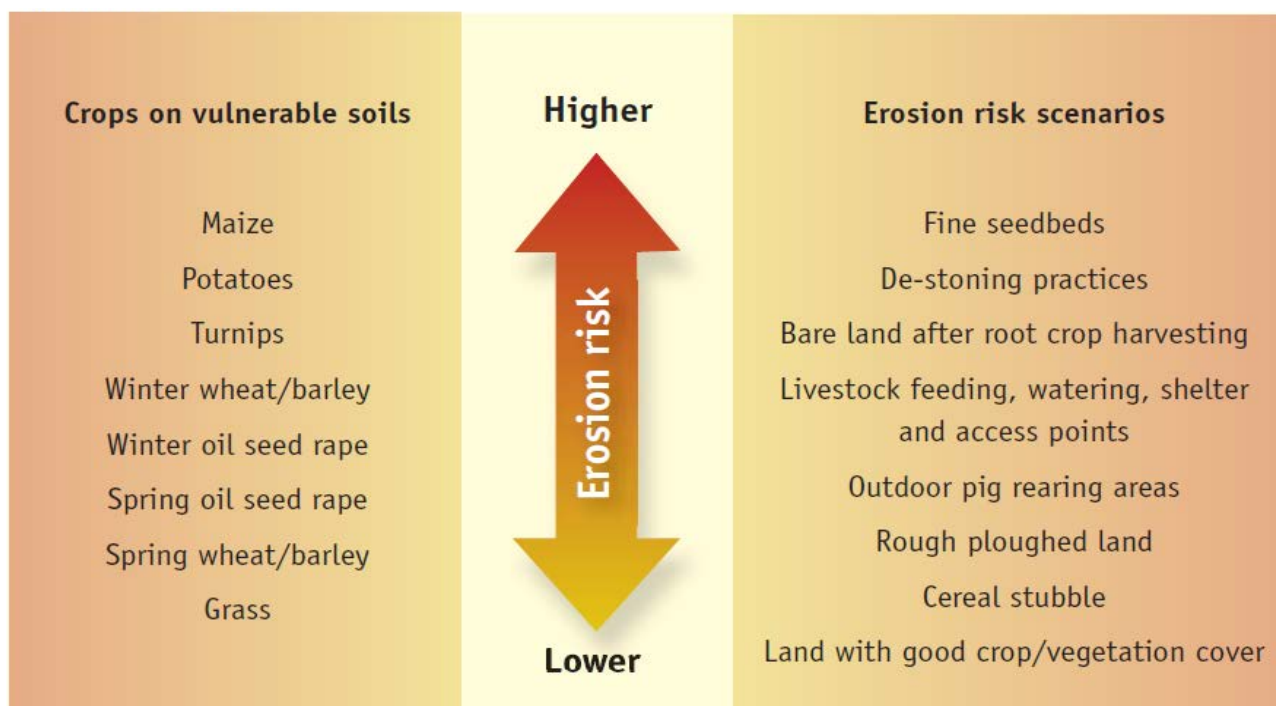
Crops on vulnerable soils

Maize

Potatoes

Turnips

Winter wheat/barley

Winter oil seed rape

Spring oil seed rape

Spring wheat/barley

Grass

Higher

Erosion risk

Lower

Erosion risk scenarios

Fine seedbeds

De-stoning practices

Bare land after root crop harvesting

Livestock feeding, watering, shelter and access points

Outdoor pig rearing areas

Rough ploughed land

Cereal stubble

Land with good crop/vegetation cover